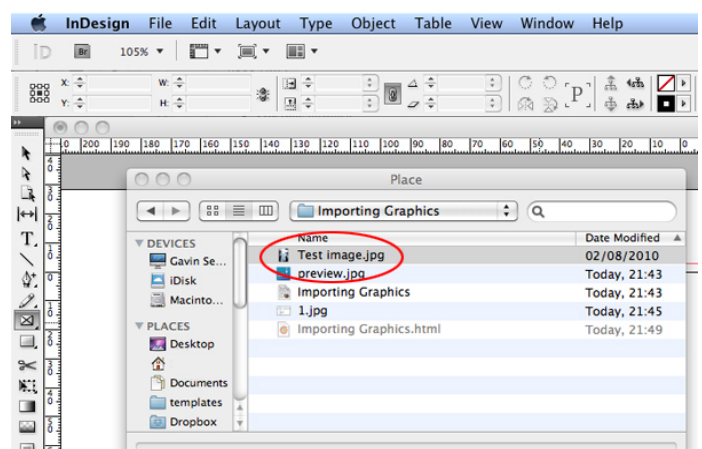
InDesign File Edit Layout Type Object Table View Window Help

Br 105%

X: Y: W: H:

P

0 200 190 180 170 160 150 140 130 120 110 100 90 80 70 60 50 40 30 20 10 0

Place

Importing Graphics

DEVICES
Gavin Se...
iDisk
Macinto...

PLACES
Desktop
Documents
templates
Dropbox

| Name | Date Modified |
|---|---|
| Test image.jpg | 02/08/2010 |
| preview.jpg | Today, 21:43 |
| Importing Graphics | Today, 21:43 |
| 1.jpg | Today, 21:45 |
| Importing Graphics.html | Today, 21:49 |